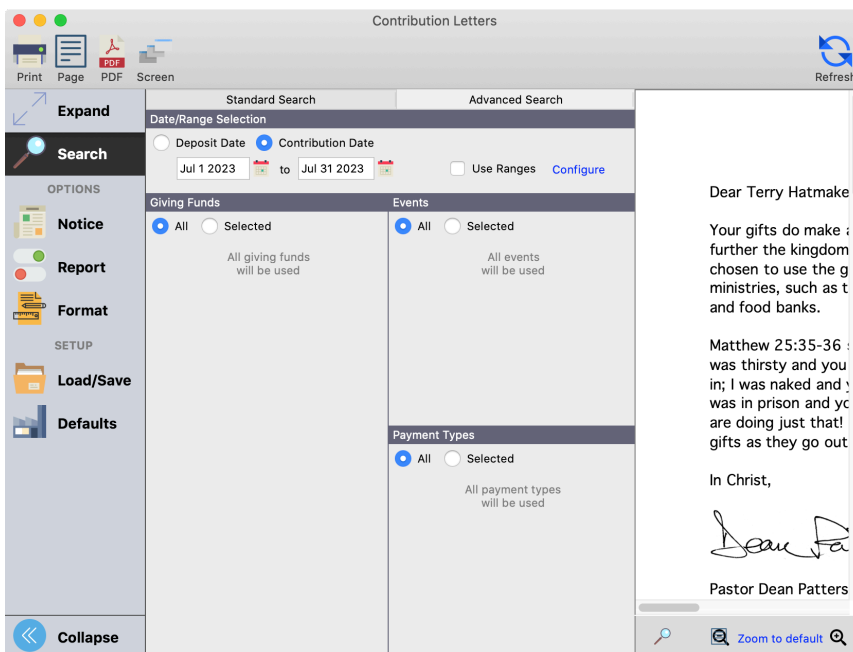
Contribution Letters

Print Page PDF Screen

Refresh

Expand

Search

OPTIONS

Notice

Report

Format

SETUP

Load/Save

Defaults

Collapse

Standard Search | Advanced Search

Date/Range Selection

Deposit Date Contribution Date

Jul 1 2023 to Jul 31 2023

Use Ranges Configure

Giving Funds

All Selected

All giving funds will be used

Events

All Selected

All events will be used

Payment Types

All Selected

All payment types will be used

Dear Terry Hatmake

Your gifts do make a further the kingdom chosen to use the g ministries, such as t and food banks.

Matthew 25:35-36 was thirsty and you in; I was naked and was in prison and yo are doing just that! gifts as they go out

In Christ,

Pastor Dean Patters

Zoom to default